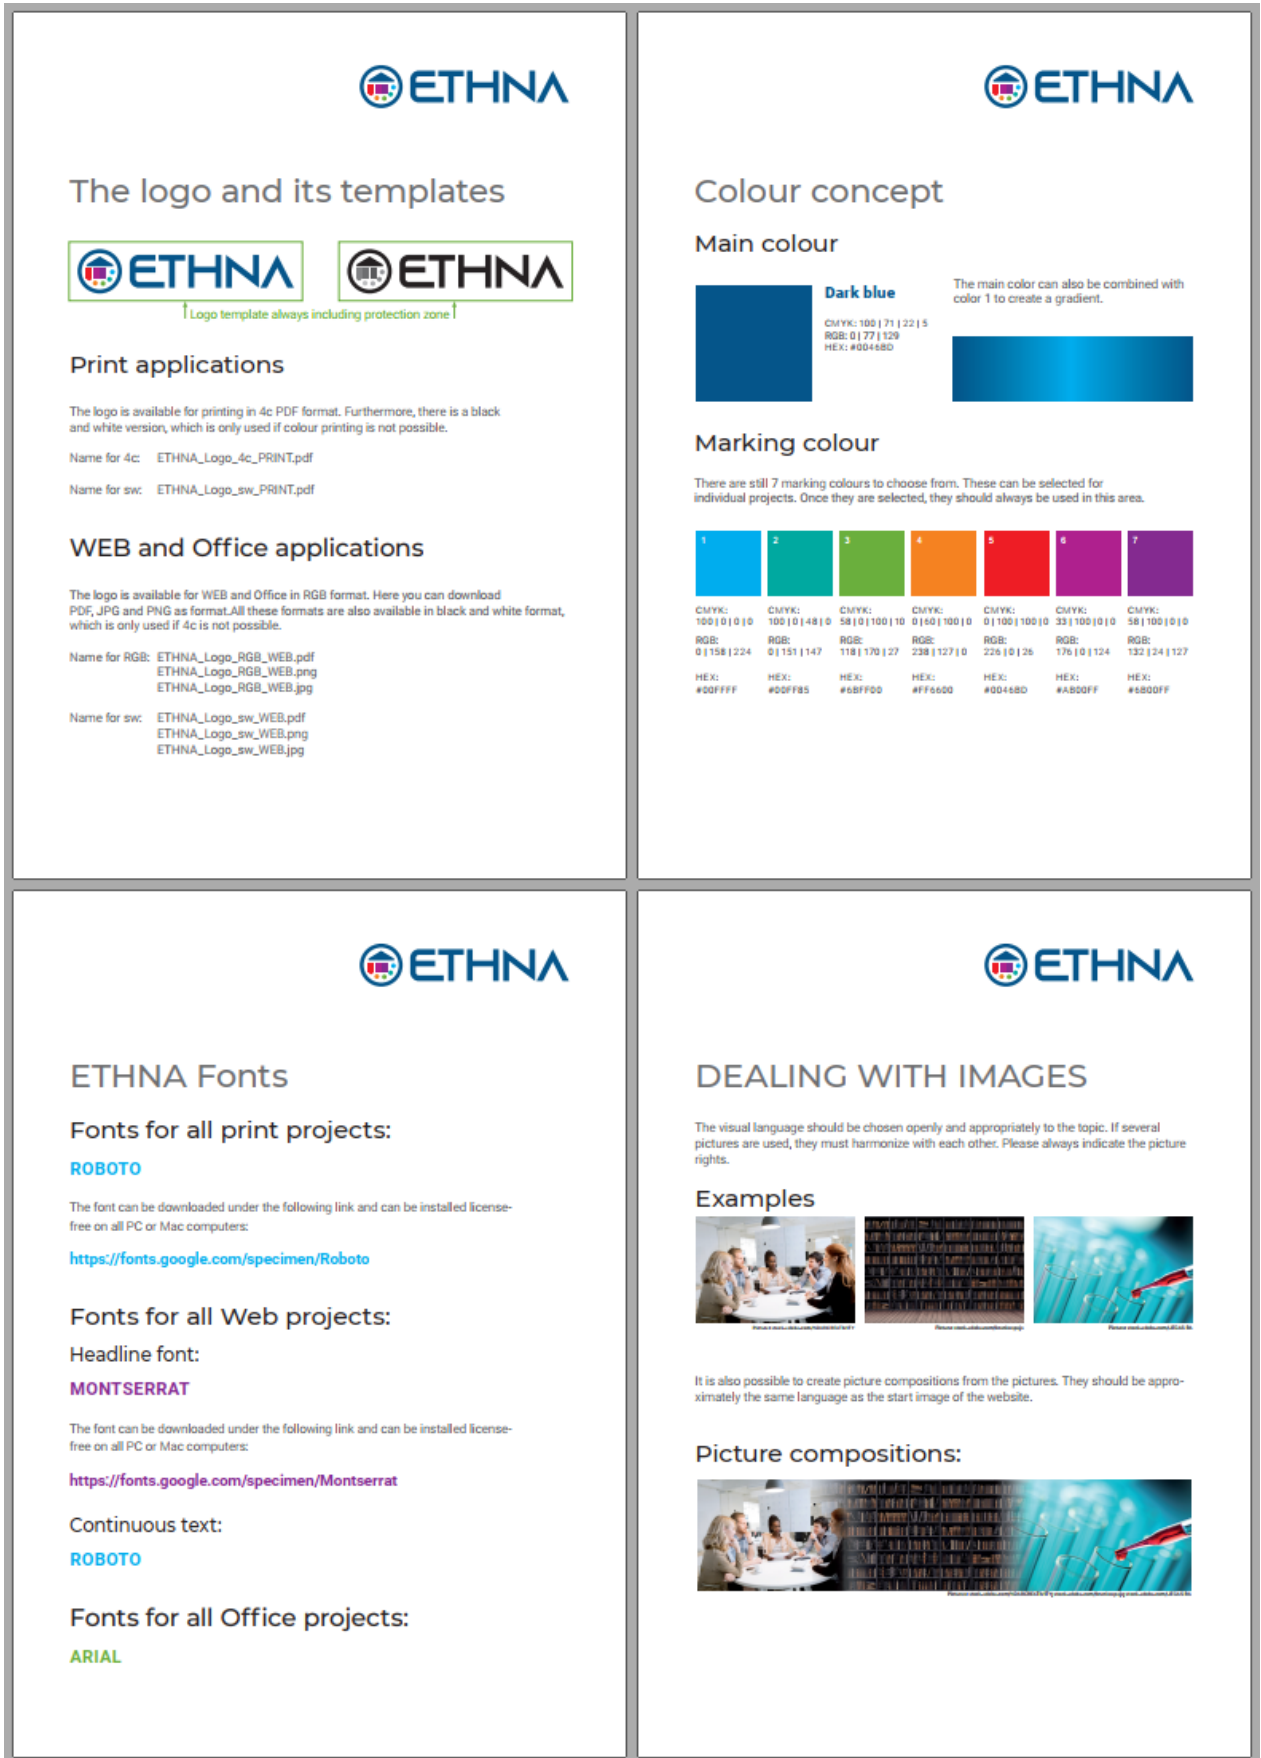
ETHNA

The logo and its templates

ETHNA ETHNA

Logo template always including protection zone

Print applications

The logo is available for printing in 4c PDF format. Furthermore, there is a black and white version, which is only used if colour printing is not possible.

Name for 4c: ETHNA_Logo_4c_PRINT.pdf

Name for sw: ETHNA_Logo_sw_PRINT.pdf

WEB and Office applications

The logo is available for WEB and Office in RGB format. Here you can download PDF, JPG and PNG as format.All these formats are also available in black and white format, which is only used if 4c is not possible.

Name for RGB: ETHNA_Logo_RGB_WEB.pdf
ETHNA_Logo_RGB_WEB.png
ETHNA_Logo_RGB_WEB.jpg

Name for sw: ETHNA_Logo_sw_WEB.pdf
ETHNA_Logo_sw_WEB.png
ETHNA_Logo_sw_WEB.jpg

ETHNA

Colour concept

Main colour

Dark blue

CMYK: 100 | 71 | 22 | 5
RGB: 0 | 77 | 129
HEX: #00468D

The main color can also be combined with color 1 to create a gradient.

Marking colour

There are still 7 marking colours to choose from. These can be selected for individual projects. Once they are selected, they should always be used in this area.

| 1 | 2 | 3 | 4 | 5 | 6 | 7 |
|---|---|---|---|---|---|---|
| CMYK: 100 \| 0 \| 0 \| 0 | CMYK: 100 \| 0 \| 48 \| 0 | CMYK: 58 \| 0 \| 100 \| 10 | CMYK: 0 \| 60 \| 100 \| 0 | CMYK: 0 \| 100 \| 100 \| 0 | CMYK: 33 \| 100 \| 0 \| 0 | CMYK: 58 \| 100 \| 0 \| 0 |
| RGB: 0 \| 158 \| 224 | RGB: 0 \| 151 \| 147 | RGB: 118 \| 170 \| 27 | RGB: 238 \| 127 \| 0 | RGB: 226 \| 0 \| 26 | RGB: 176 \| 0 \| 124 | RGB: 132 \| 24 \| 127 |
| HEX: #00FFFF | HEX: #00FF85 | HEX: #6BFF00 | HEX: #FF6600 | HEX: #00468D | HEX: #AB00FF | HEX: #6B00FF |

ETHNA

ETHNA Fonts

Fonts for all print projects:

ROBOTO

The font can be downloaded under the following link and can be installed license-free on all PC or Mac computers:

https://fonts.google.com/specimen/Roboto

Fonts for all Web projects:

Headline font:

MONTSERRAT

The font can be downloaded under the following link and can be installed license-free on all PC or Mac computers:

https://fonts.google.com/specimen/Montserrat

Continuous text:

ROBOTO

Fonts for all Office projects:

ARIAL

ETHNA

DEALING WITH IMAGES

The visual language should be chosen openly and appropriately to the topic. If several pictures are used, they must harmonize with each other. Please always indicate the picture rights.

Examples

It is also possible to create picture compositions from the pictures. They should be approximately the same language as the start image of the website.

Picture compositions: